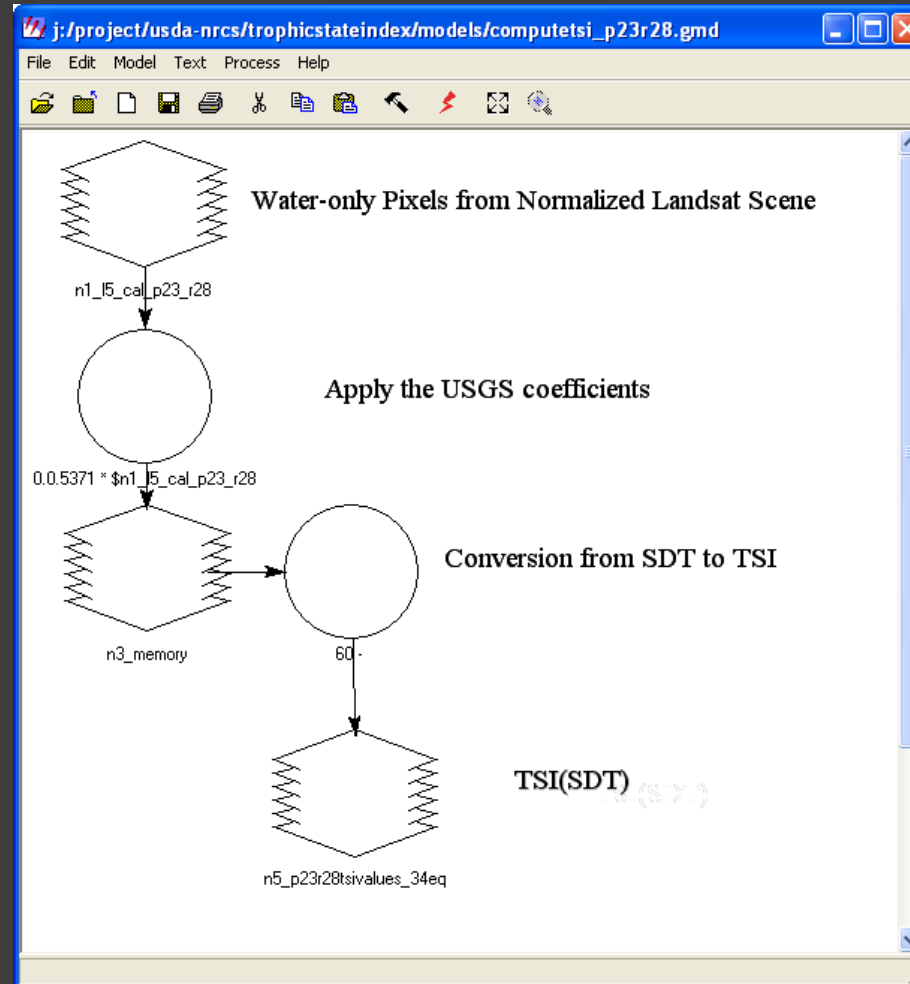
j:/project/usda-nrcs/trophicstateindex/models/computetsi_p23r28.gmd

File Edit Model Text Process Help

Water-only Pixels from Normalized Landsat Scene

n1_l5_cal_p23_r28

Apply the USGS coefficients

0.0.5371 * $n1_l5_cal_p23_r28

Conversion from SDT to TSI

n3_memory

60 -

TSI(SDT)

n5_p23r28tsivalues_34eq